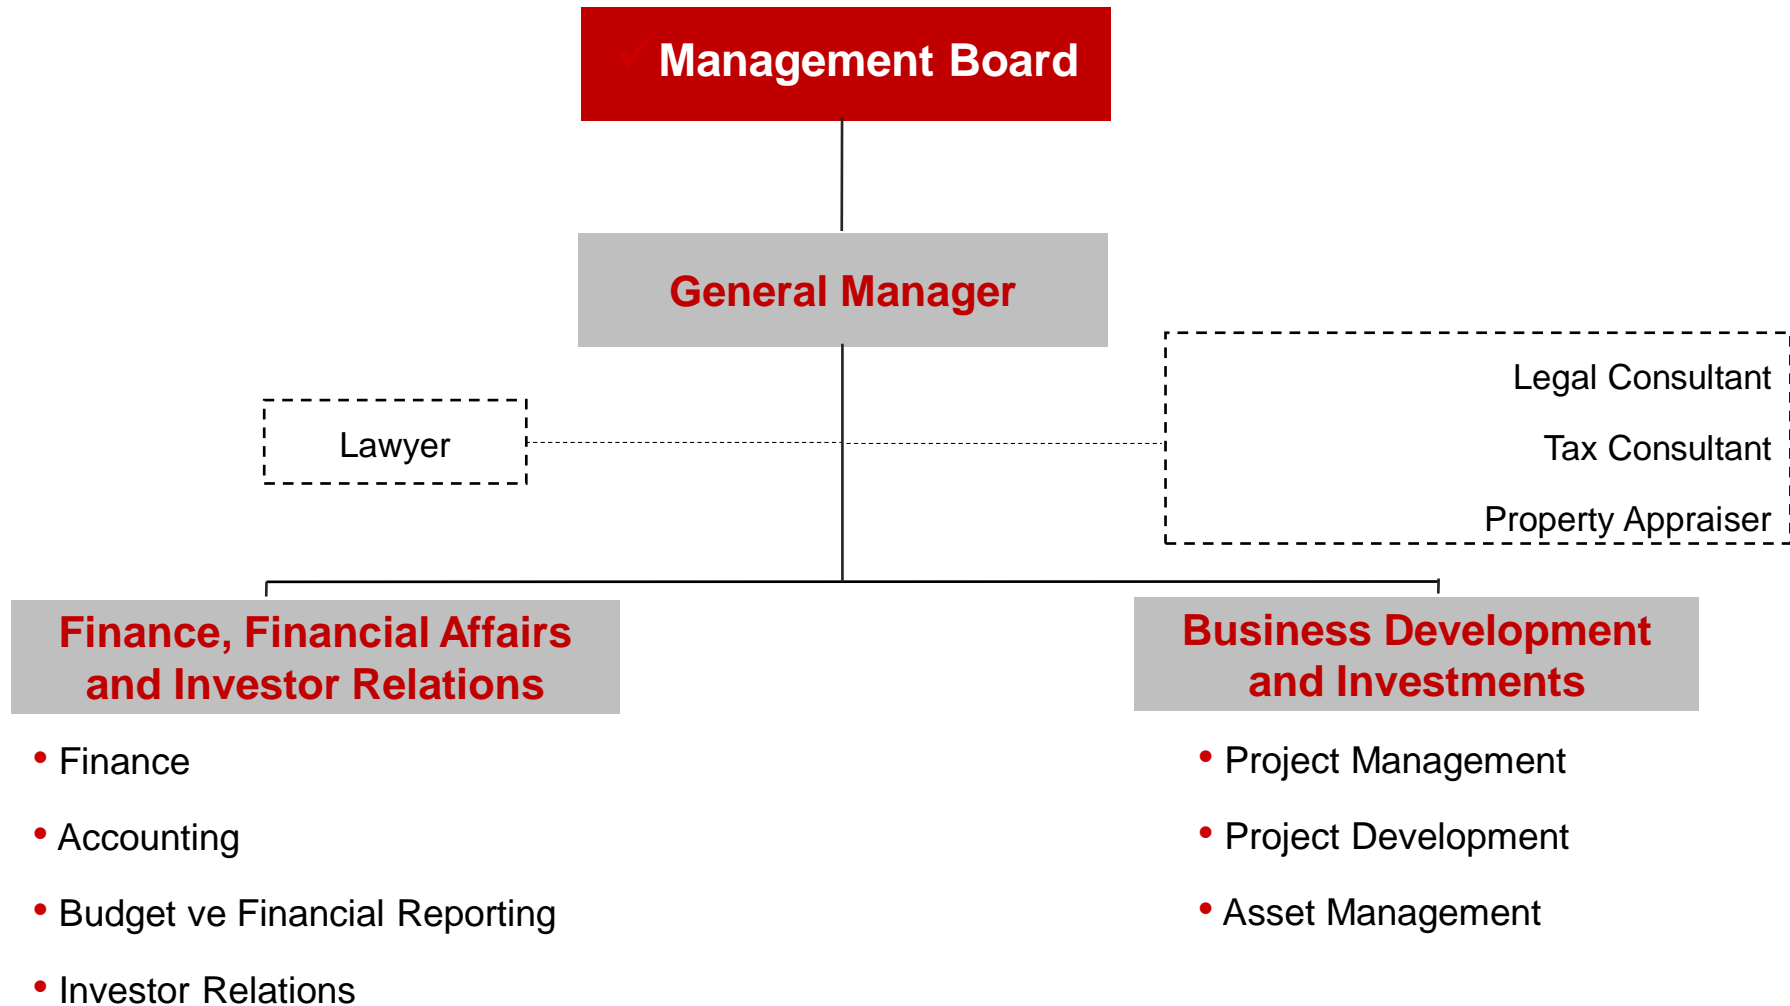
✓ Management Board

General Manager

Lawyer

Legal Consultant

Tax Consultant

Property Appraiser

Finance, Financial Affairs and Investor Relations

• Finance

• Accounting

• Budget ve Financial Reporting

• Investor Relations

Business Development and Investments

• Project Management

• Project Development

• Asset Management